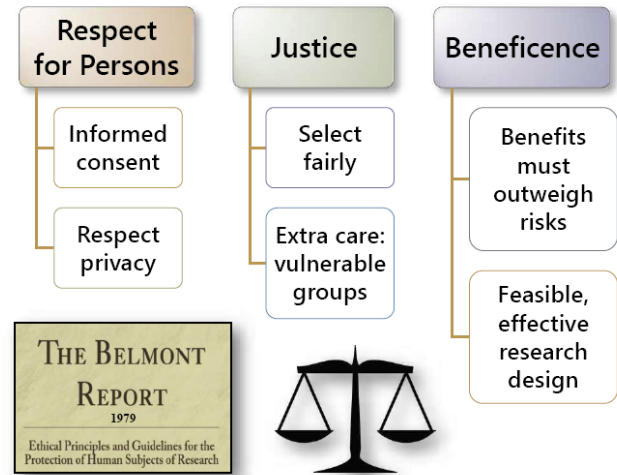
Respect for Persons

Informed consent

Respect privacy

Justice

Select fairly

Extra care: vulnerable groups

Beneficence

Benefits must outweigh risks

Feasible, effective research design

THE BELMONT REPORT
1979
Ethical Principles and Guidelines for the Protection of Human Subjects of Research